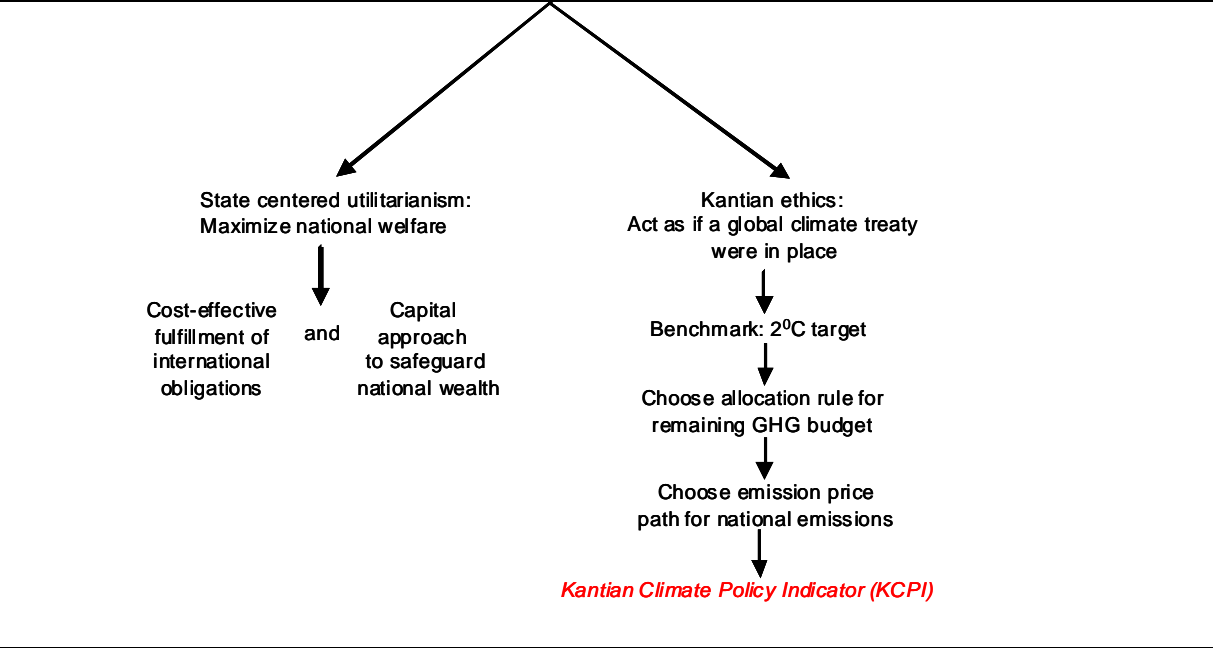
State centered utilitarianism:
Maximize national welfare

Cost-effective fulfillment of international obligations

and

Capital approach to safeguard national wealth

Kantian ethics:
Act as if a global climate treaty were in place

Benchmark: $2^0$C target

Choose allocation rule for remaining GHG budget

Choose emission price path for national emissions

Kantian Climate Policy Indicator (KCPI)